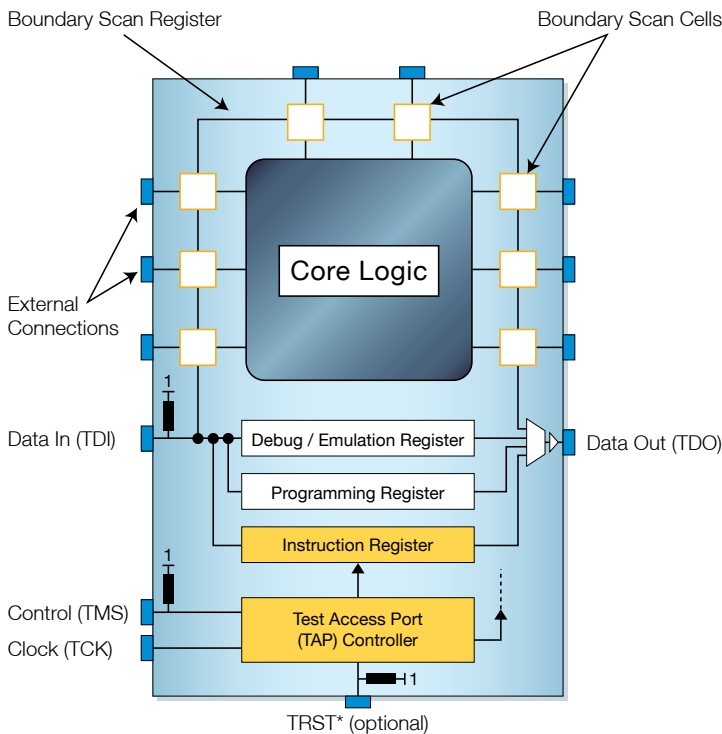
Boundary Scan Register

Boundary Scan Cells

Core Logic

External Connections

1

Data In (TDI)

Debug / Emulation Register

Data Out (TDO)

Programming Register

Instruction Register

1

Control (TMS)

Test Access Port (TAP) Controller

Clock (TCK)

1

TRST* (optional)